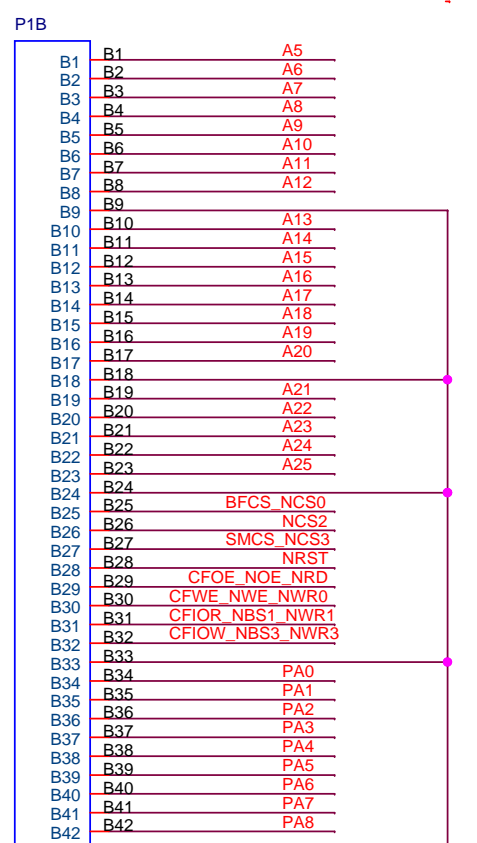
P1B

B1 B1 A5
B2 B2 A6
B3 B3 A7
B4 B4 A8
B5 B5 A9
B6 B6 A10
B7 B7 A11
B8 B8 A12
B9 B9
B10 B10 A13
B11 B11 A14
B12 B12 A15
B13 B13 A16
B14 B14 A17
B15 B15 A18
B16 B16 A19
B17 B17 A20
B18 B18
B19 B19 A21
B20 B20 A22
B21 B21 A23
B22 B22 A24
B23 B23 A25
B24 B24
B25 B25 BFCS_NCS0
B26 B26 NCS2
B27 B27 SMCS_NCS3
B28 B28 NRST
B29 B29 CFOE_NOE_NRD
B30 B30 CFWE_NWE_NWR0
B31 B31 CFIOR_NBS1_NWR1
B32 B32 CFIOW_NBS3_NWR3
B33 B33
B34 B34 PA0
B35 B35 PA1
B36 B36 PA2
B37 B37 PA3
B38 B38 PA4
B39 B39 PA5
B40 B40 PA6
B41 B41 PA7
B42 B42 PA8